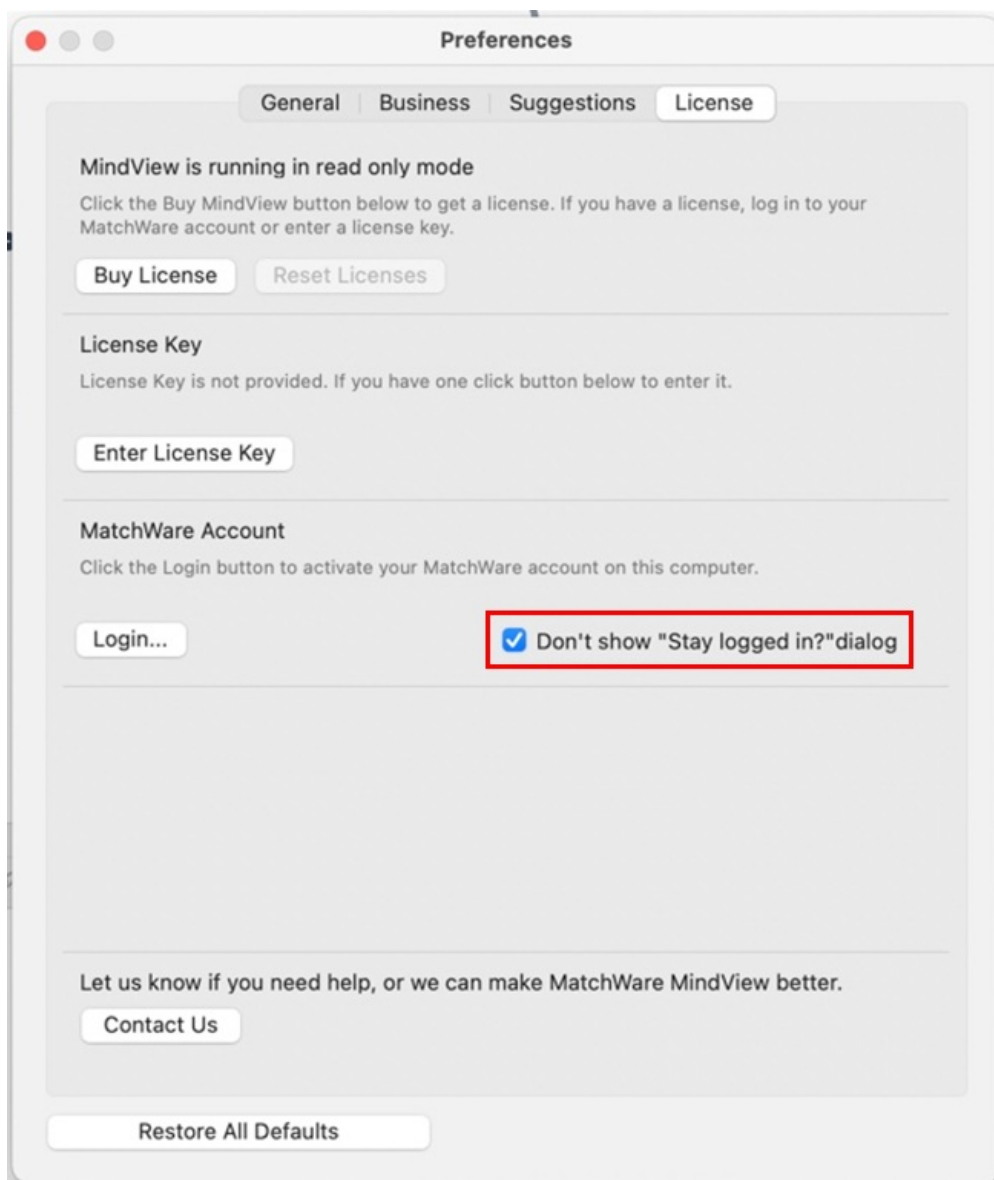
Preferences

General | Business | Suggestions | License

MindView is running in read only mode

Click the Buy MindView button below to get a license. If you have a license, log in to your MatchWare account or enter a license key.

Buy License | Reset Licenses

License Key

License Key is not provided. If you have one click button below to enter it.

Enter License Key

MatchWare Account

Click the Login button to activate your MatchWare account on this computer.

Login...

Don't show "Stay logged in?"dialog

Let us know if you need help, or we can make MatchWare MindView better.

Contact Us

Restore All Defaults